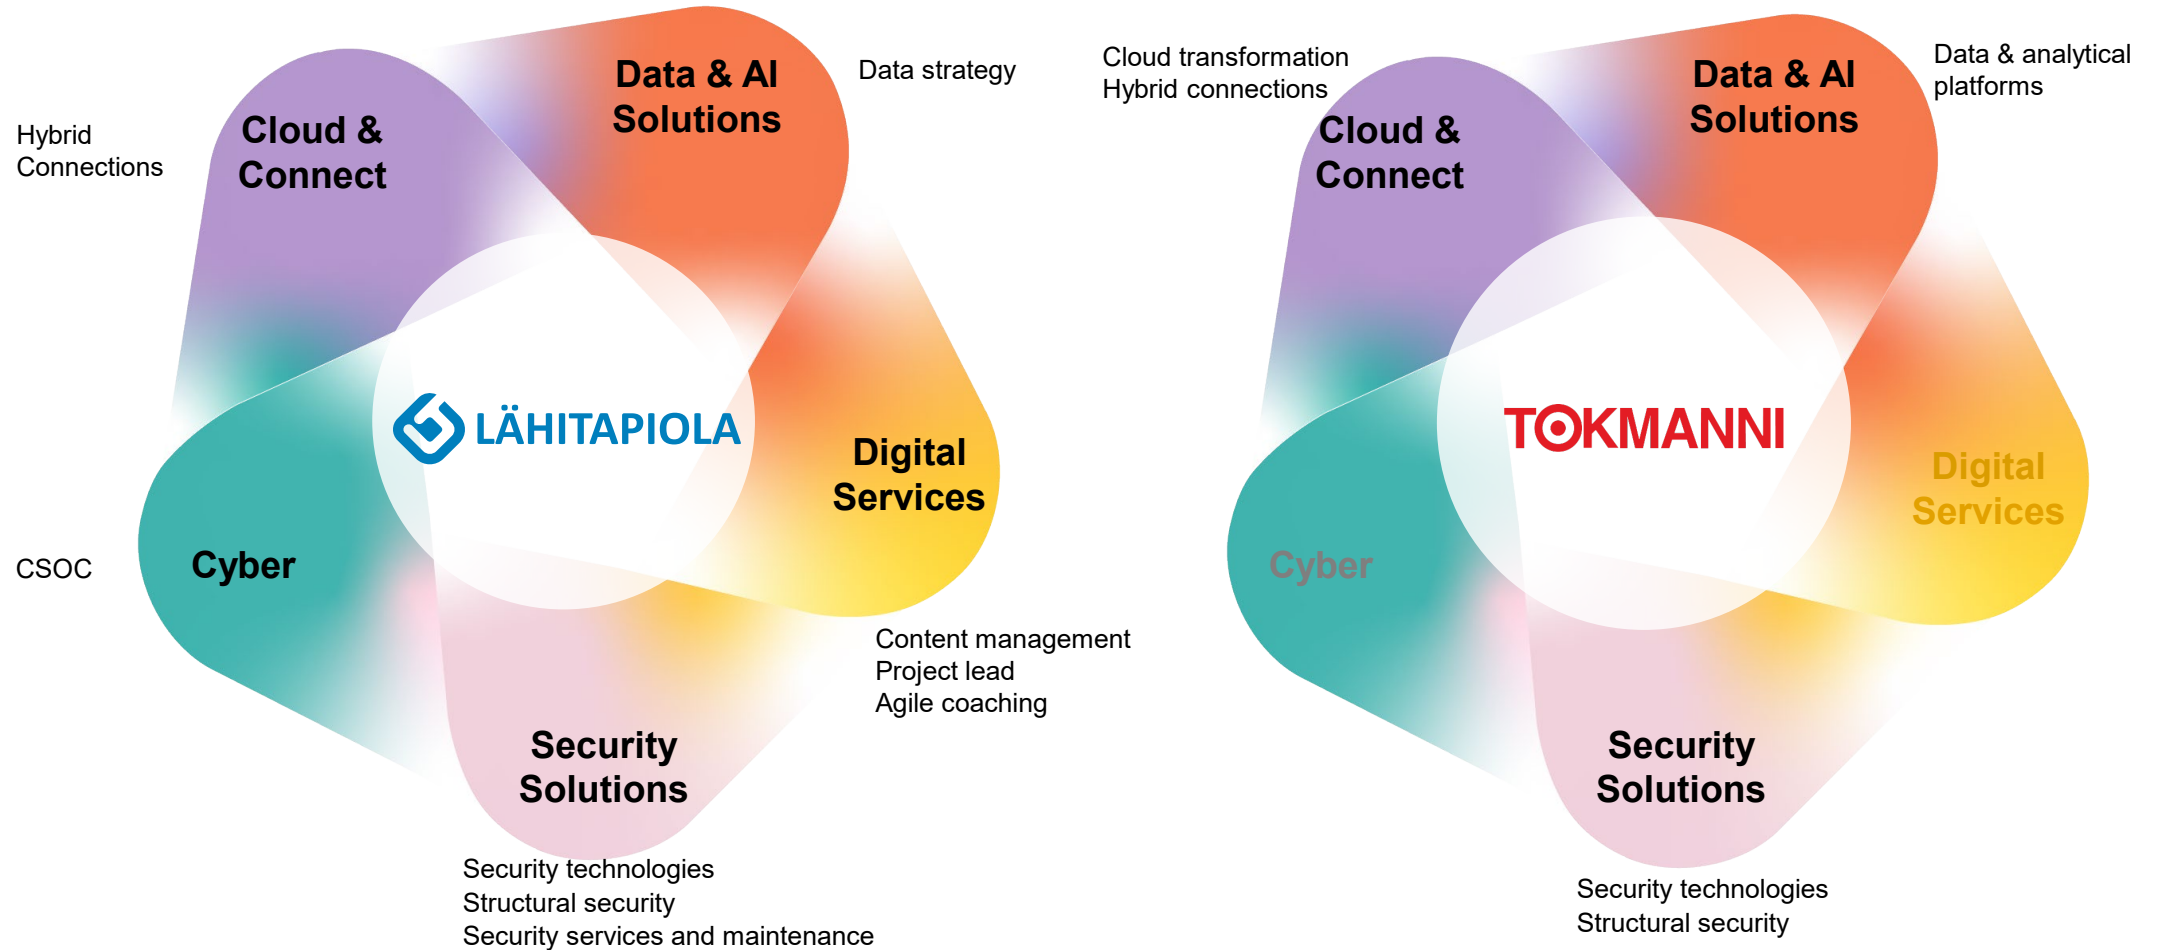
Hybrid Connections

Cloud & Connect

Data & AI Solutions

Data strategy

LÄHITAPIOLA

Digital Services

CSOC

Cyber

Content management
Project lead
Agile coaching

Security Solutions

Security technologies
Structural security
Security services and maintenance

Cloud transformation
Hybrid connections

Cloud & Connect

Data & AI Solutions

Data & analytical platforms

TOKMANNI

Digital Services

Cyber

Security Solutions

Security technologies
Structural security